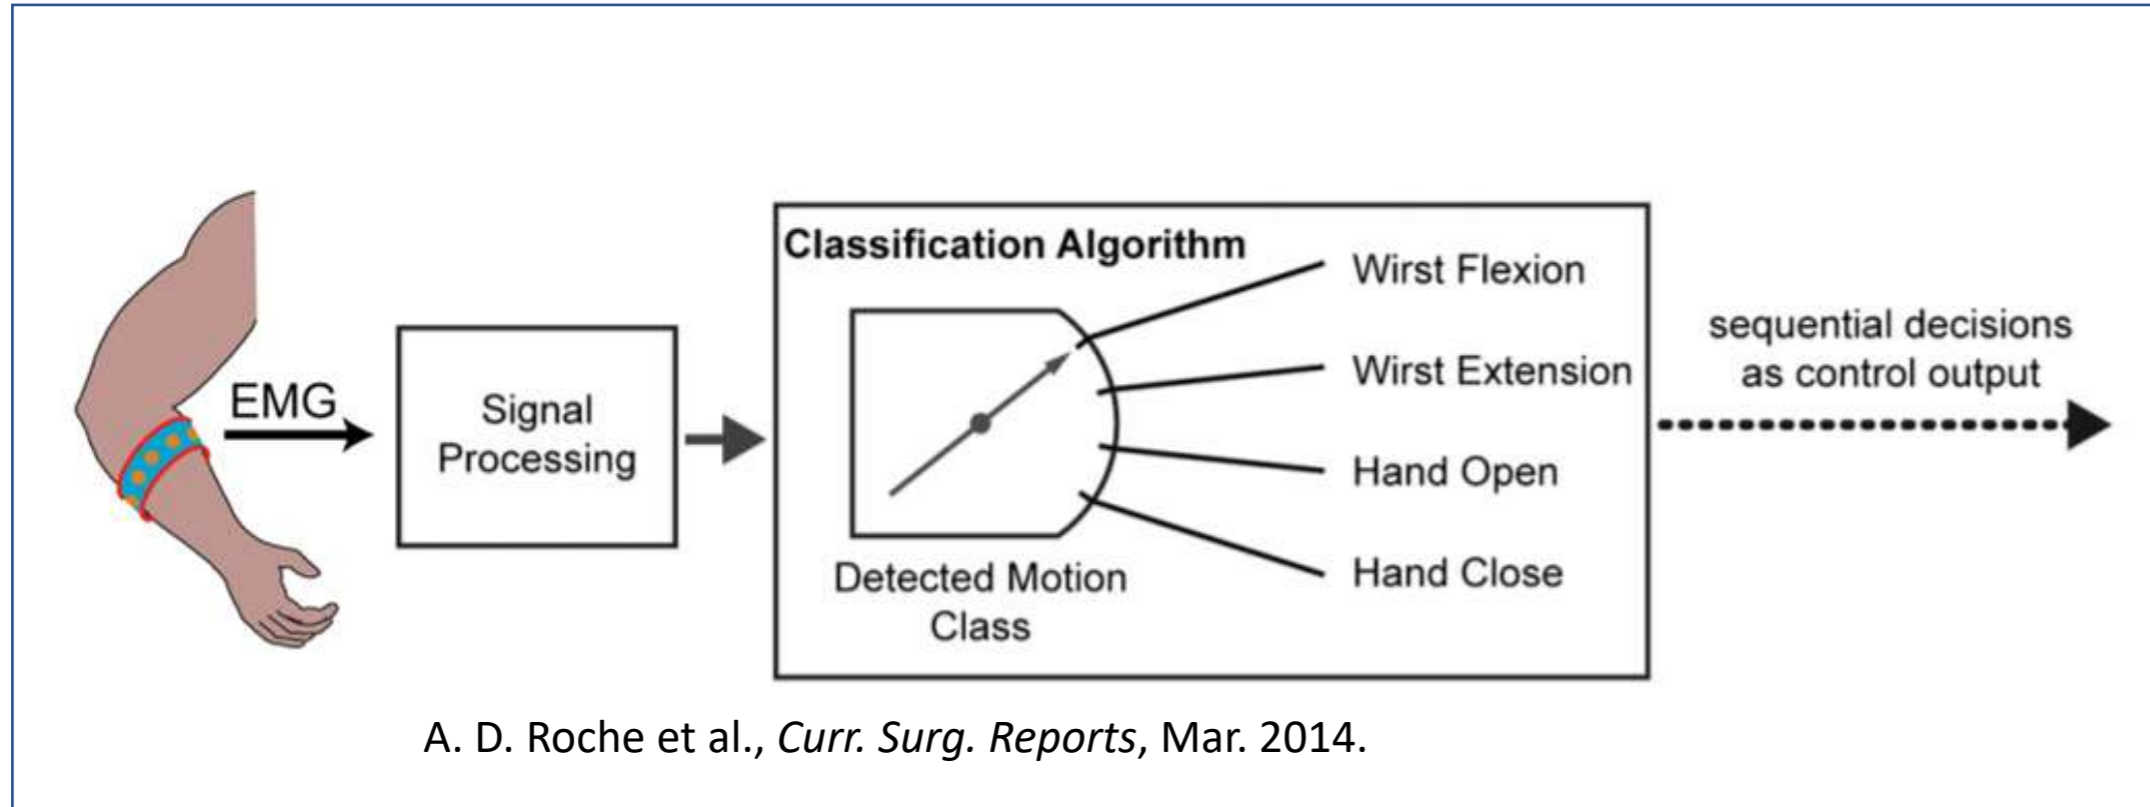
EMG

Signal Processing

Classification Algorithm

Detected Motion Class

Wirst Flexion

Wirst Extension

Hand Open

Hand Close

sequential decisions as control output

A. D. Roche et al., *Curr. Surg. Reports*, Mar. 2014.